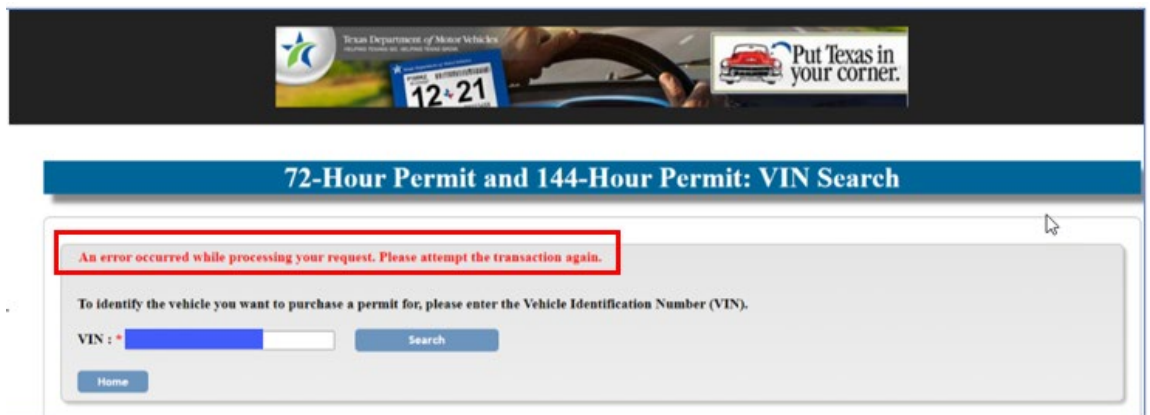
Texas Department of Motor Vehicles

12 21

Put Texas in your corner.

72-Hour Permit and 144-Hour Permit: VIN Search

An error occurred while processing your request. Please attempt the transaction again.

To identify the vehicle you want to purchase a permit for, please enter the Vehicle Identification Number (VIN).

VIN : *

Search

Home